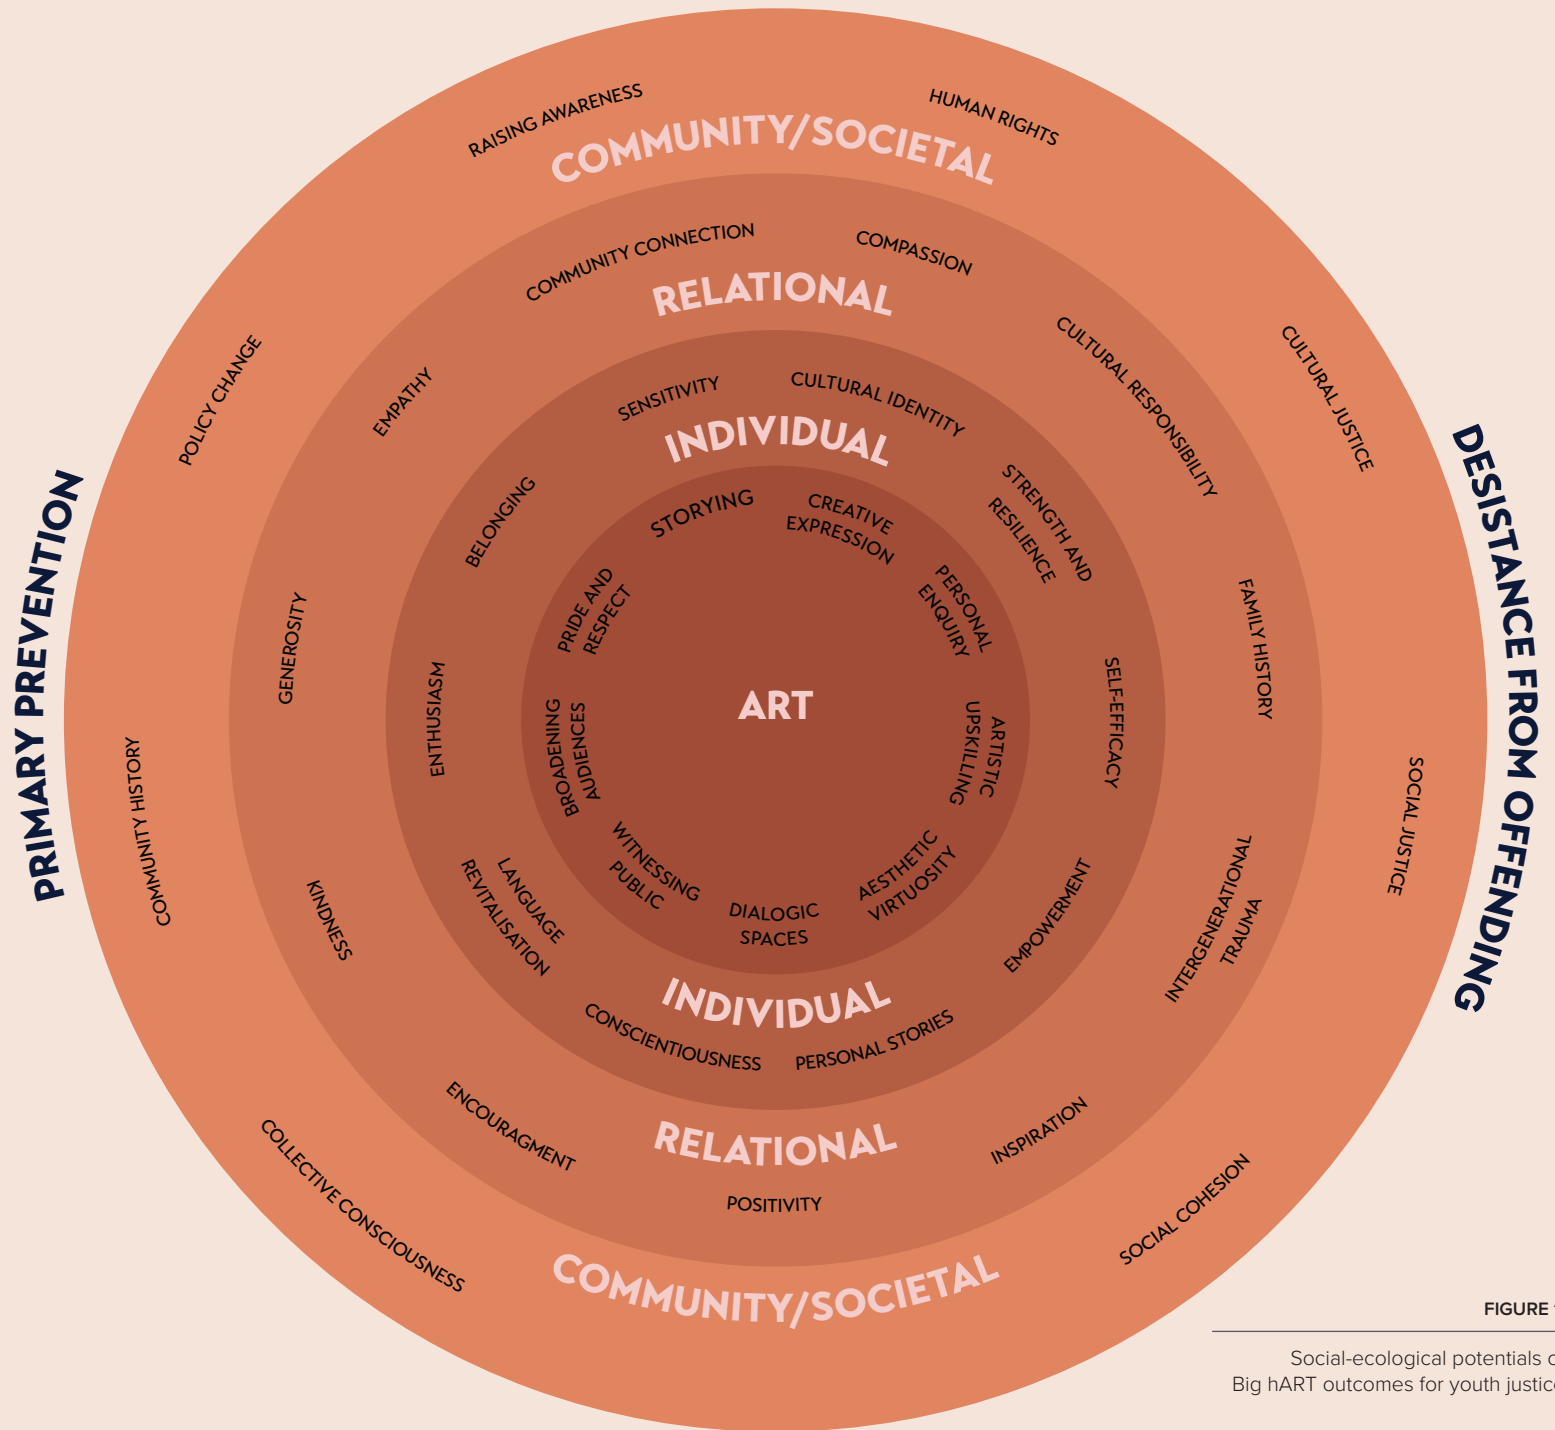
RAISING AWARENESS
HUMAN RIGHTS
COMMUNITY/SOCIETAL
COMMUNITY CONNECTION
COMPASSION
RELATIONAL
POLICY CHANGE
EMPATHY
SENSITIVITY
CULTURAL IDENTITY
CULTURAL RESPONSIBILITY
CULTURAL JUSTICE
INDIVIDUAL
BELONGING
STORYING
CREATIVE EXPRESSION
STRENGTH AND RESILIENCE
PRIMARY PREVENTION
DESISTANCE FROM OFFENDING
GENEROSITY
PRIDE AND RESPECT
PERSONAL ENQUIRY
FAMILY HISTORY
ENTHUSIASM
ART
SELF-EFFICACY
BROADENING AUDIENCES
ARTISTIC UPSKILLING
COMMUNITY HISTORY
SOCIAL JUSTICE
WITNESSING PUBLIC
AESTHETIC VIRTUOSITY
KINDNESS
LANGUAGE REVITALISATION
DIALOGIC SPACES
EMPOWERMENT
INTERGENERATIONAL TRAUMA
INDIVIDUAL
CONSCIENTIOUSNESS
PERSONAL STORIES
ENCOURAGMENT
RELATIONAL
INSPIRATION
POSITIVITY
COLLECTIVE CONSCIOUSNESS
SOCIAL COHESION
COMMUNITY/SOCIETAL
FIGURE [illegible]
Social-ecological potentials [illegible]
Big hART outcomes for youth justic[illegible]